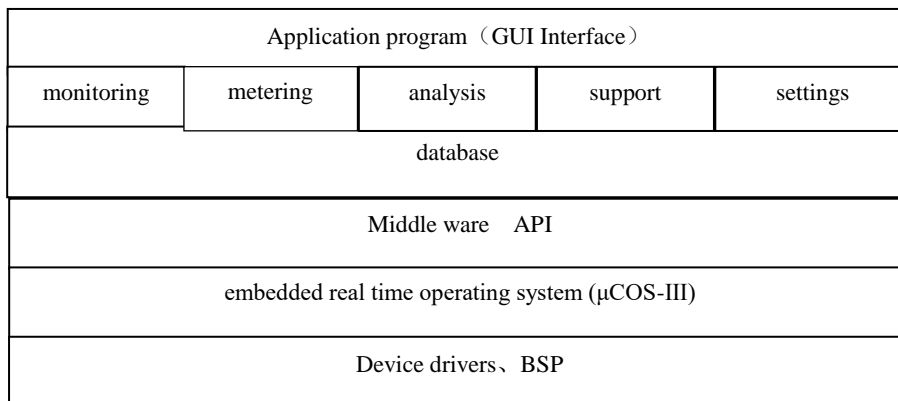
Application program（GUI Interface）

| monitoring | metering | analysis | support | settings |
|---|---|---|---|---|

database

Middle ware API

embedded real time operating system (μCOS-III)

Device drivers、BSP